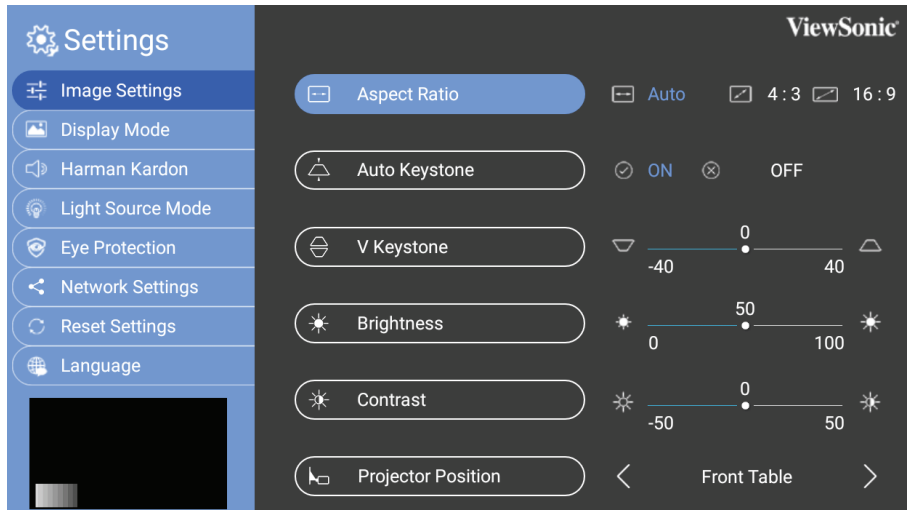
Settings

Image Settings
Display Mode
Harman Kardon
Light Source Mode
Eye Protection
Network Settings
Reset Settings
Language

ViewSonic

Aspect Ratio
Auto
4 : 3
16 : 9

Auto Keystone
ON
OFF

V Keystone
0
-40
40

Brightness
50
0
100

Contrast
0
-50
50

Projector Position
Front Table